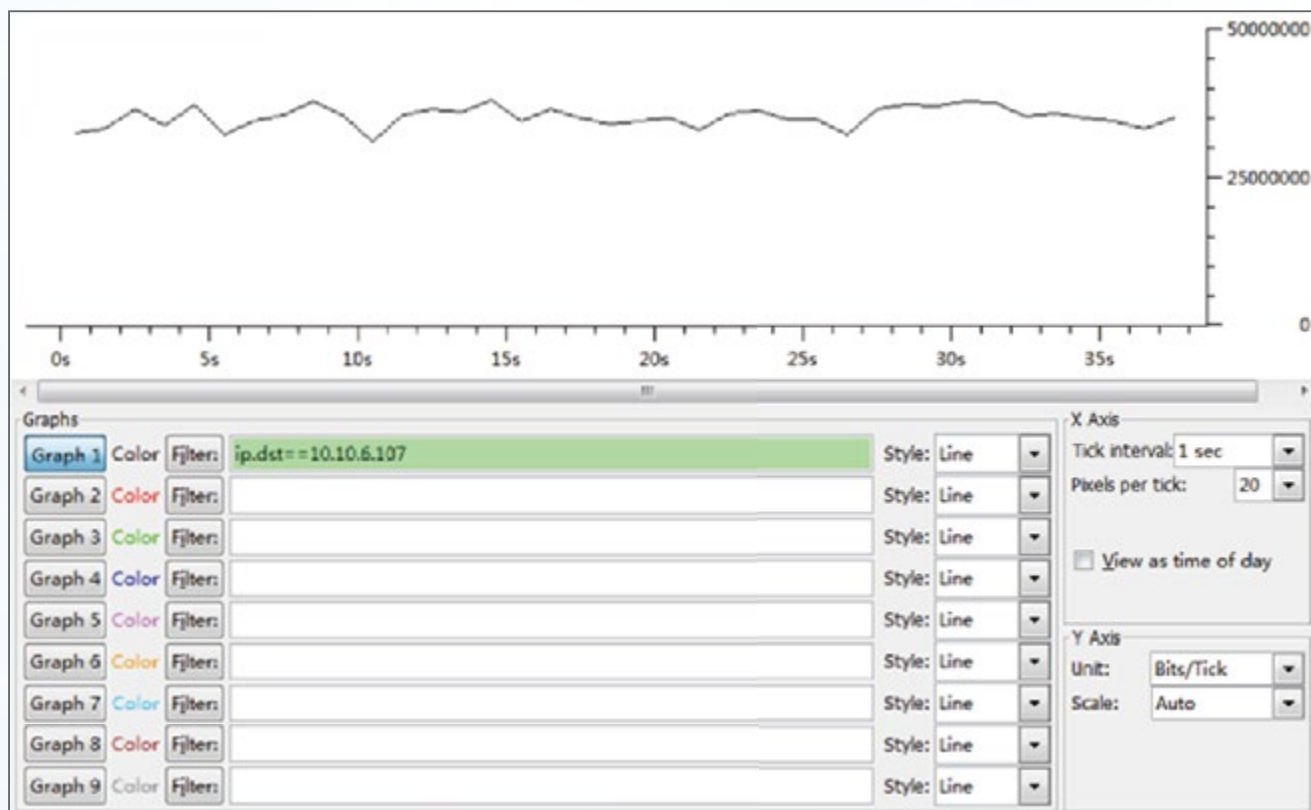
50000000
25000000
0
0s 5s 10s 15s 20s 25s 30s 35s

Graphs
Graph 1 Color Filter: ip.dst==10.10.6.107 Style: Line
Graph 2 Color Filter: Style: Line
Graph 3 Color Filter: Style: Line
Graph 4 Color Filter: Style: Line
Graph 5 Color Filter: Style: Line
Graph 6 Color Filter: Style: Line
Graph 7 Color Filter: Style: Line
Graph 8 Color Filter: Style: Line
Graph 9 Color Filter: Style: Line

X Axis
Tick interval: 1 sec
Pixels per tick: 20
View as time of day

Y Axis
Unit: Bits/Tick
Scale: Auto